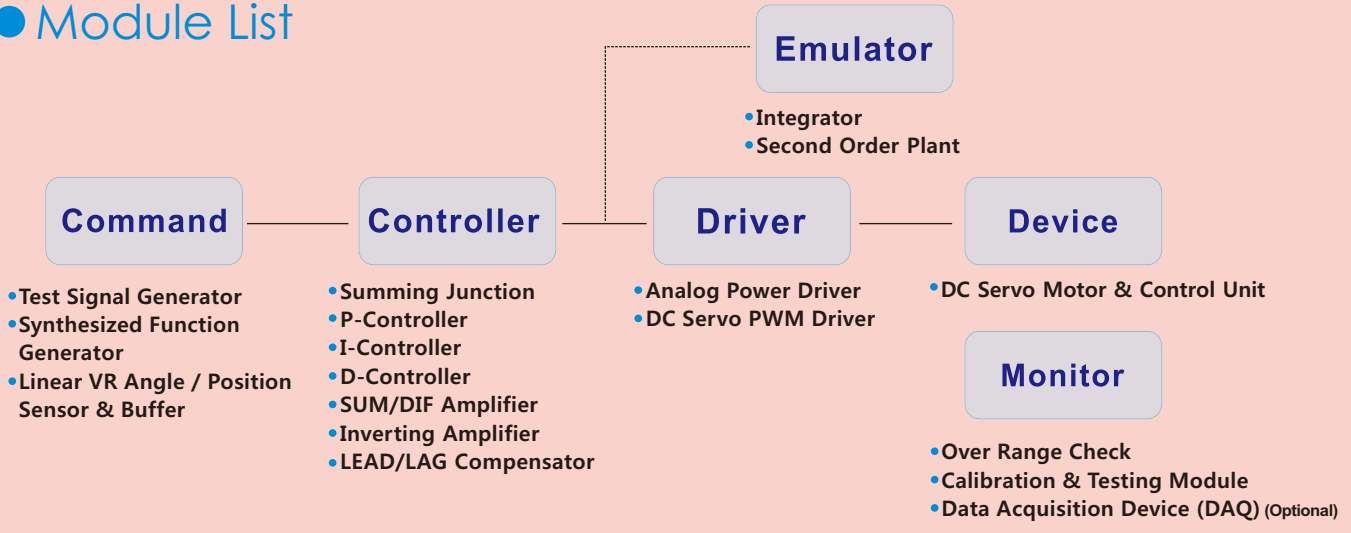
Module List

Emulator

•Integrator
•Second Order Plant

Command

•Test Signal Generator
•Synthesized Function Generator
•Linear VR Angle / Position Sensor & Buffer

Controller

•Summing Junction
•P-Controller
•I-Controller
•D-Controller
•SUM/DIF Amplifier
•Inverting Amplifier
•LEAD/LAG Compensator

Driver

•Analog Power Driver
•DC Servo PWM Driver

Device

•DC Servo Motor & Control Unit

Monitor

•Over Range Check
•Calibration & Testing Module
•Data Acquisition Device (DAQ) (Optional)